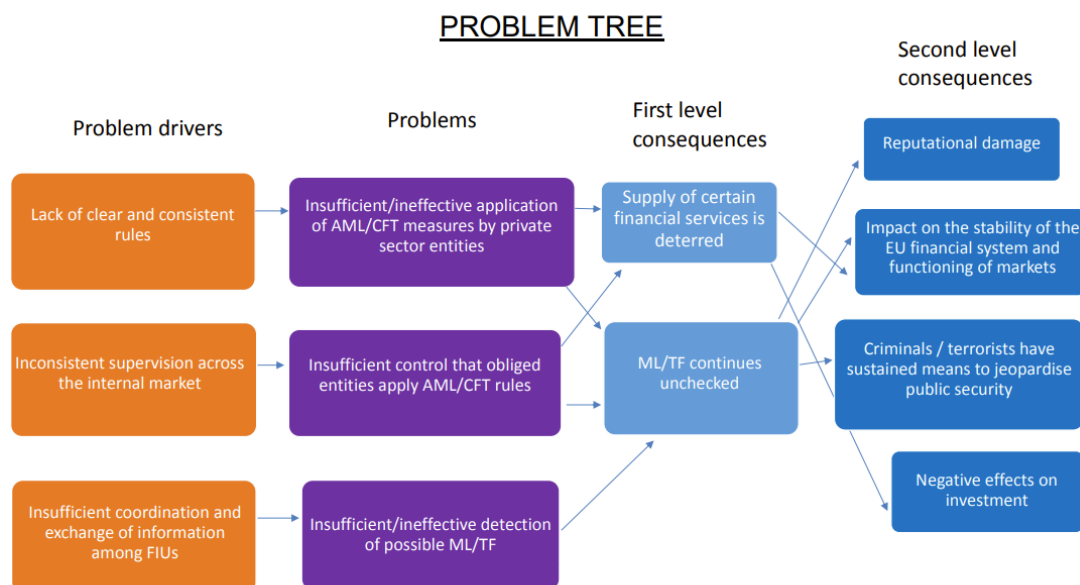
PROBLEM TREE

Problem drivers

Problems

First level consequences

Second level consequences

Lack of clear and consistent rules

Inconsistent supervision across the internal market

Insufficient coordination and exchange of information among FIUs

Insufficient/ineffective application of AML/CFT measures by private sector entities

Insufficient control that obliged entities apply AML/CFT rules

Insufficient/ineffective detection of possible ML/TF

Supply of certain financial services is deterred

ML/TF continues unchecked

Reputational damage

Impact on the stability of the EU financial system and functioning of markets

Criminals / terrorists have sustained means to jeopardise public security

Negative effects on investment